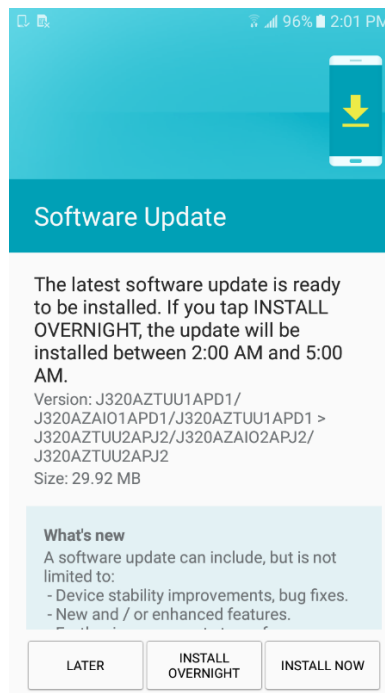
96% 2:01 PM

Software Update

The latest software update is ready to be installed. If you tap INSTALL OVERNIGHT, the update will be installed between 2:00 AM and 5:00 AM.

Version: J320AZTUU1APD1/ J320AZAIO1APD1/J320AZTUU1APD1 > J320AZTUU2APJ2/J320AZAIO2APJ2/ J320AZTUU2APJ2

Size: 29.92 MB

What's new

A software update can include, but is not limited to:
- Device stability improvements, bug fixes.
- New and / or enhanced features.
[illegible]

LATER

INSTALL OVERNIGHT

INSTALL NOW